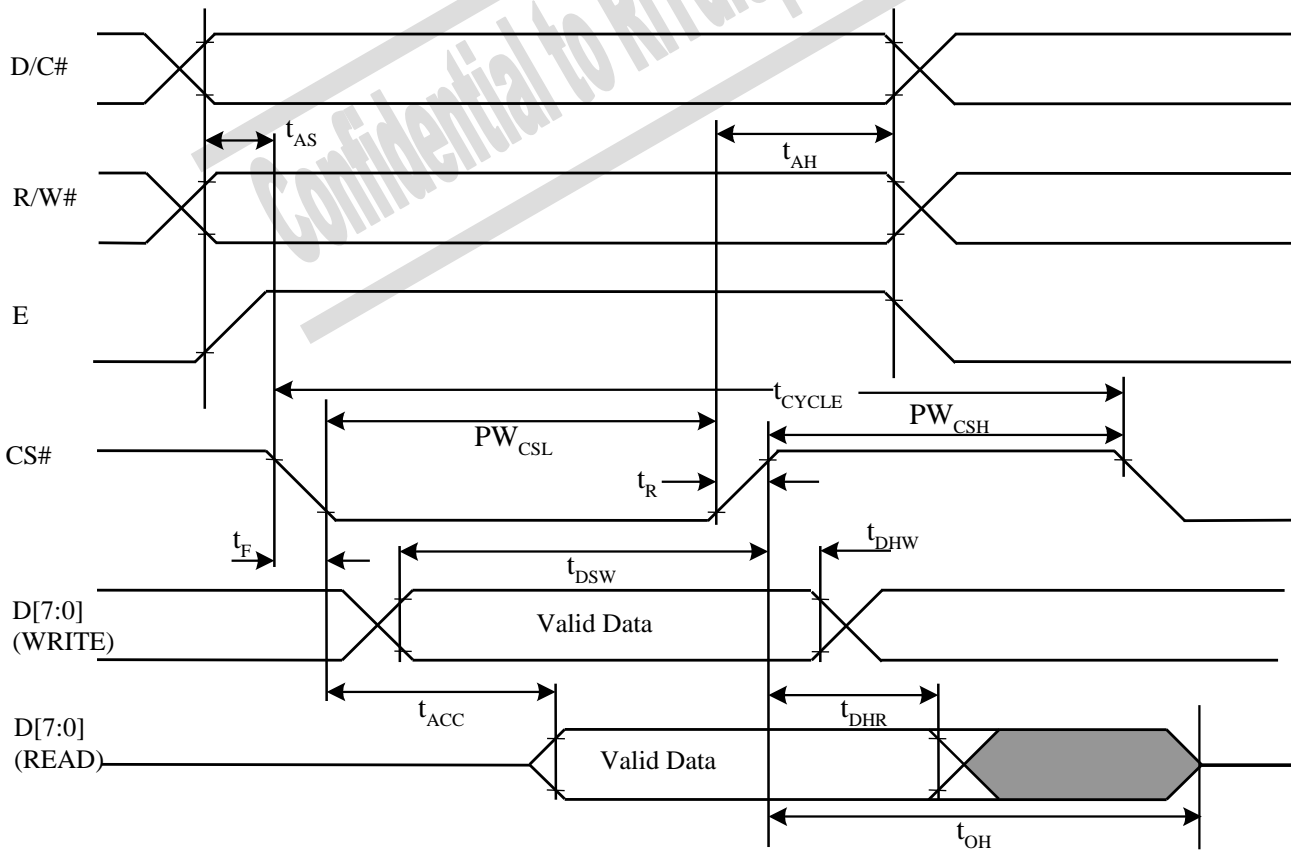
D/C#

$t_{AS}$

$t_{AH}$

R/W#

E

$t_{CYCLE}$

$PW_{CSL}$

$PW_{CSH}$

CS#

$t_R$

$t_F$

$t_{DHW}$

$t_{DSW}$

D[7:0] (WRITE)

Valid Data

$t_{ACC}$

$t_{DHR}$

D[7:0] (READ)

Valid Data

$t_{OH}$

Confidential to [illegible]